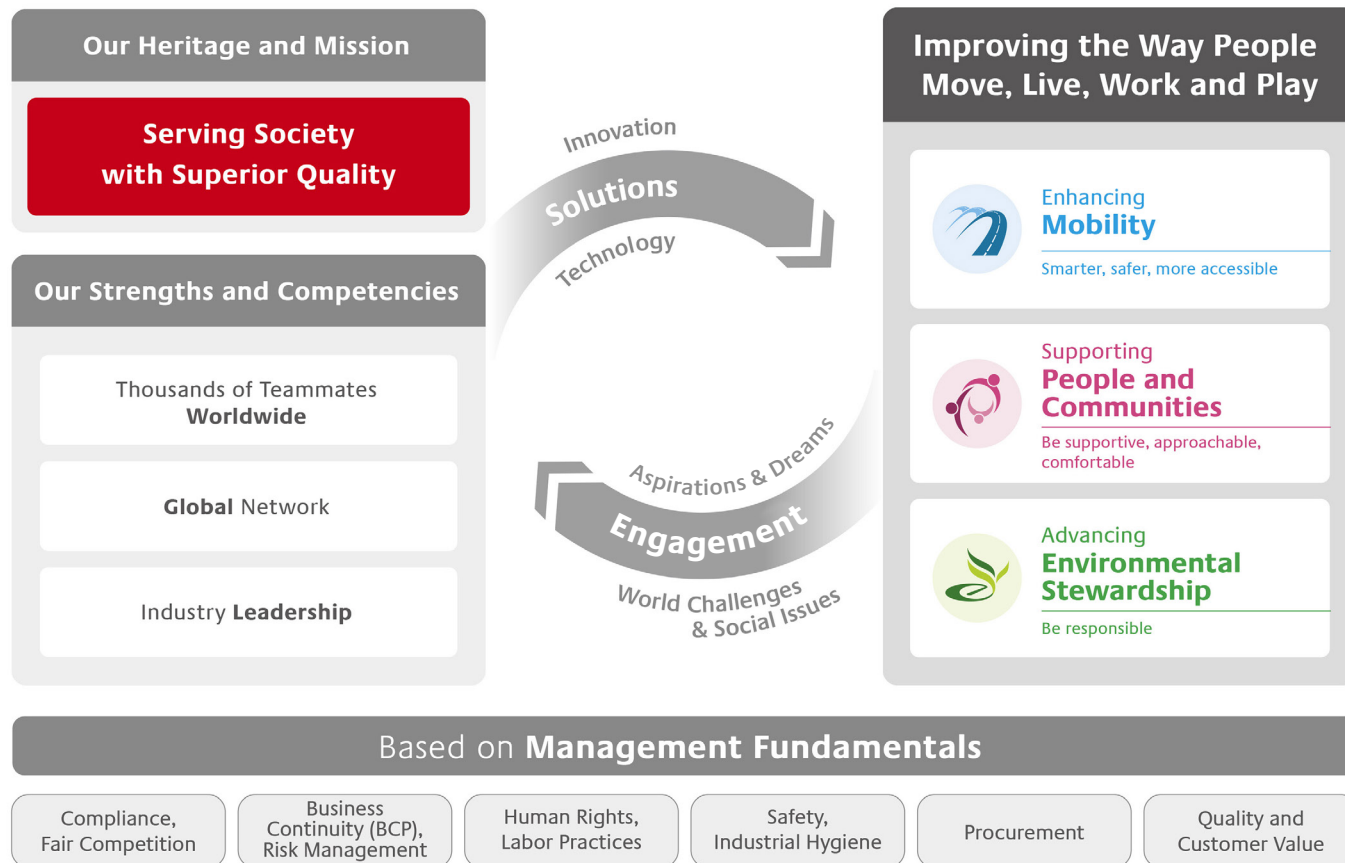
Our Heritage and Mission

Serving Society with Superior Quality

Our Strengths and Competencies

Thousands of Teammates Worldwide

Global Network

Industry Leadership

Innovation

Solutions

Technology

Aspirations & Dreams

Engagement

World Challenges & Social Issues

Improving the Way People Move, Live, Work and Play

Enhancing Mobility

Smarter, safer, more accessible

Supporting People and Communities

Be supportive, approachable, comfortable

Advancing Environmental Stewardship

Be responsible

Based on Management Fundamentals

Compliance, Fair Competition

Business Continuity (BCP), Risk Management

Human Rights, Labor Practices

Safety, Industrial Hygiene

Procurement

Quality and Customer Value